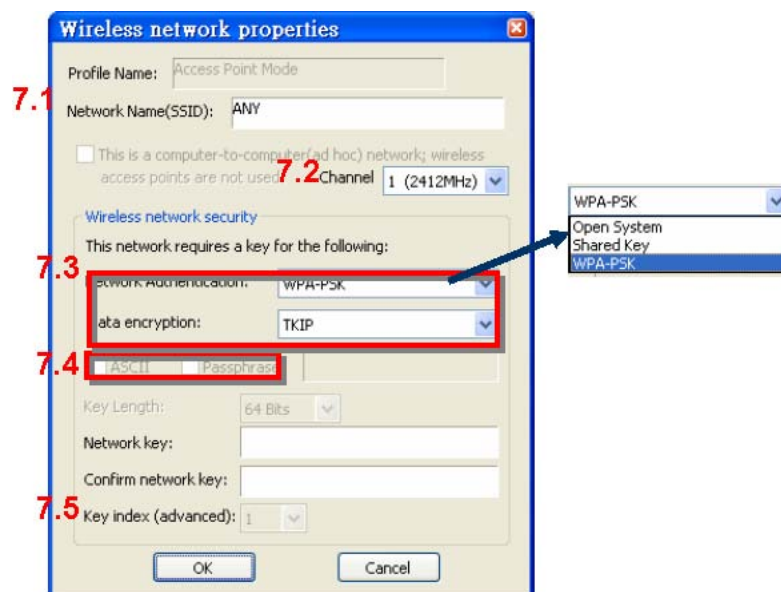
Wireless network properties

Profile Name: Access Point Mode

7.1 Network Name(SSID): ANY

This is a computer-to-computer(ad hoc) network; wireless access points are not used 7.2 Channel 1 (2412MHz)

Wireless network security

This network requires a key for the following:

7.3 etwork Authentication: WPA-PSK

ata encryption: TKIP

7.4 ASCII Passphrase

Key Length: 64 Bits

Network key:

Confirm network key:

7.5 Key index (advanced): 1

OK Cancel

WPA-PSK
Open System
Shared Key
WPA-PSK